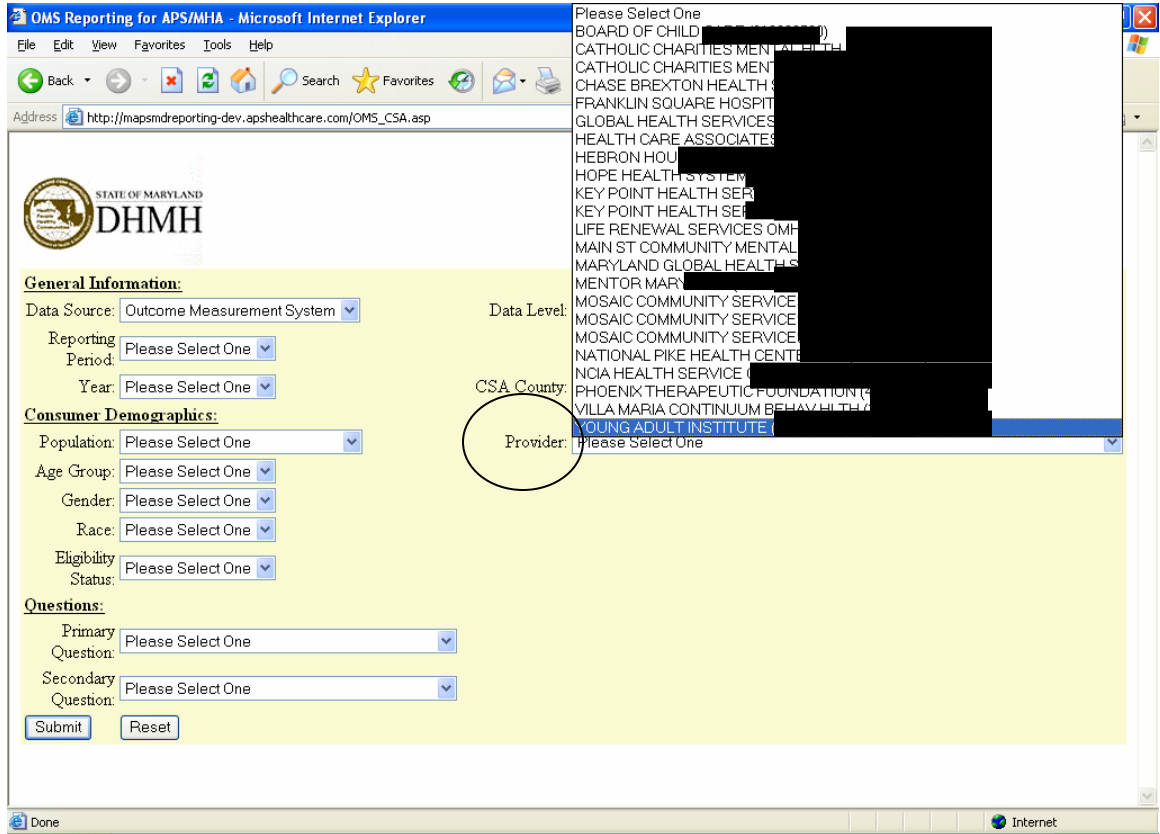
OMS Reporting for APS/MHA - Microsoft Internet Explorer

File Edit View Favorites Tools Help

Back Search Favorites

Address http://mapsmdreporting-dev.apshealthcare.com/OMS_CSA.asp

STATE OF MARYLAND
DHMH

General Information:

Data Source: Outcome Measurement System

Data Level:

Reporting Period: Please Select One

Year: Please Select One

CSA County:

Consumer Demographics:

Population: Please Select One

Provider: Please Select One

Age Group: Please Select One

Gender: Please Select One

Race: Please Select One

Eligibility Status: Please Select One

Questions:

Primary Question: Please Select One

Secondary Question: Please Select One

Submit Reset

Please Select One
BOARD OF CHILD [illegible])
CATHOLIC CHARITIES MEN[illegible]
CATHOLIC CHARITIES MENT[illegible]
CHASE BREXTON HEALTH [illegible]
FRANKLIN SQUARE HOSPIT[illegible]
GLOBAL HEALTH SERVICES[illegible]
HEALTH CARE ASSOCIATES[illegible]
HEBRON HOU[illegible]
HOPE HEALTH SYSTEM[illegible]
KEY POINT HEALTH SER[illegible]
KEY POINT HEALTH SER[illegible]
LIFE RENEWAL SERVICES OMH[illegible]
MAIN ST COMMUNITY MENTAL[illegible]
MARYLAND GLOBAL HEALTH S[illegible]
MENTOR MARY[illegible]
MOSAIC COMMUNITY SERVICE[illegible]
MOSAIC COMMUNITY SERVICE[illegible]
MOSAIC COMMUNITY SERVICE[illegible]
NATIONAL PIKE HEALTH CENTE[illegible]
NCIA HEALTH SERVICE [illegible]
PHOENIX THERAPEUTIC FOUNDATION ([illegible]
VILLA MARIA CONTINUUM BEHAV HLTH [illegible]
YOUNG ADULT INSTITUTE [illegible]

Done
Internet